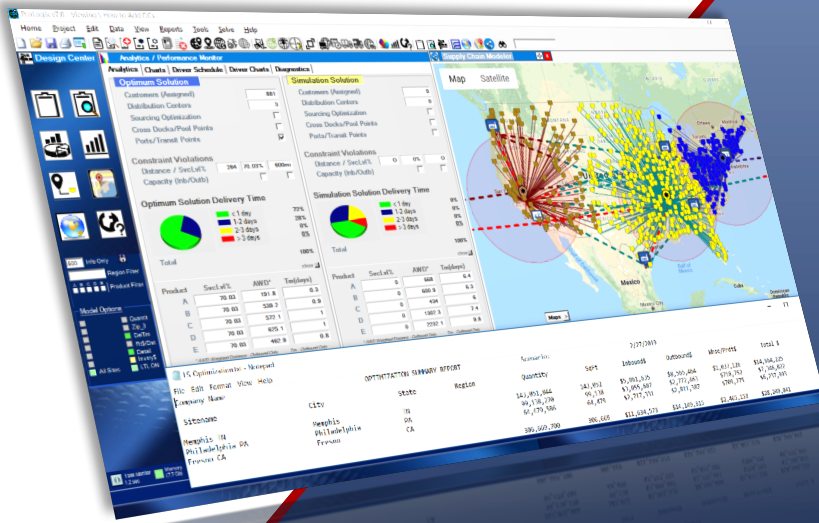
Home Project Edit Data View Reports Tools Solve Help

Design Center

Analytics / Performance Monitor

Analytics Charts Driver Schedule Driver Charts Diagnostics

Optimum Solution

Customers (Assigned) 881
Distribution Centers 3
Sourcing Optimization
Cross Docks/Pool Points
Ports/Transit Points

Constraint Violations
Distance / Sec% 284 70.02% 600mi
Capacity (Inb/Outb)

Optimum Solution Delivery Time
< 1 day 77%
1-2 days 28%
2-3 days 0%
> 3 days 0%
Total 100%

Simulation Solution

Customers (Assigned) 0
Distribution Centers 0
Sourcing Optimization
Cross Docks/Pool Points
Ports/Transit Points

Constraint Violations
Distance / Sec% 0 0% 0
Capacity (Inb/Outb)

Simulation Solution Delivery Time
< 1 day
1-2 days
2-3 days
> 3 days
Total 100%

| Product | Sec% | AWD* | Tm(days) |
|---|---|---|---|
| A | 70.03 | 191.8 | 0.3 |
| B | 70.03 | 582 | 0 |
| C | 70.03 | 572.1 | 1 |
| D | 70.03 | 625.1 | 1 |
| E | 70.03 | 462.9 | 0.8 |

| Product | Sec% | AWD* | Tm(days) |
|---|---|---|---|
| A | 0 | 568 | 0.4 |
| B | 0 | 589 | 6.3 |
| C | 0 | 434 | 6 |
| D | 0 | 1302.3 | 7.4 |
| E | 0 | 2232.1 | 6.6 |

Info Only
Region Filter
Product Filter

Model Options
All Sites

Supply Chain Modeler

Map Satellite

Mexico

Maps

LS Optimization.txt - Notepad
File Edit Format View Help
Company Name OPTIMIZATION SUMMARY REPORT Scenario: 2/27/2013

| Sitename | City | State | Region | Quantity | Sq.Ft | Inbound$ | Outbound$ | Whse/Fixed$ | Total $ |
|---|---|---|---|---|---|---|---|---|---|
| Memphis TN | Memphis | TN | | $43,051,844 | 343,050 | $9,001,035 | $6,360,464 | $1,837,128 | $16,264,225 |
| Philadelphia PA | Philadelphia | PA | | 49,138,770 | 95,138 | $3,055,887 | $2,772,667 | $739,732 | $7,788,027 |
| Fresno CA | Fresno | CA | | 50,179,586 | 64,479 | $2,717,771 | $3,911,037 | $700,155 | $6,737,591 |
| | | | | 200,569,700 | 300,660 | $11,639,573 | $14,169,335 | $2,463,115 | $28,264,841 |